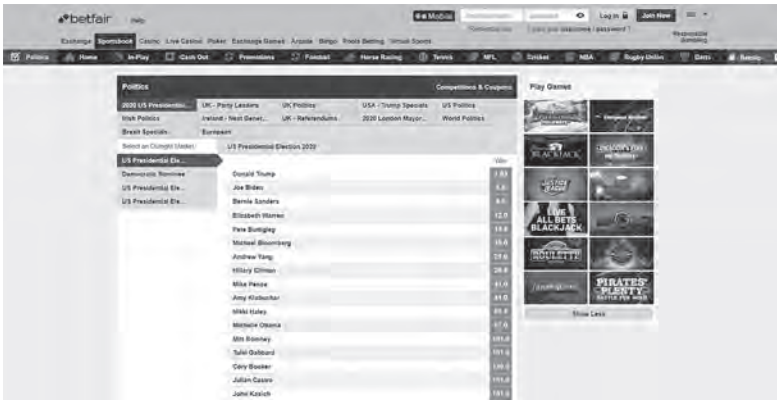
betfair Help

Exchange Sportsbook Casino Live Casino Poker Exchange Games Arcade Bingo Tools Betting Virtual Sports

Mobile Log In Join Now

Forgotten your username / password ?

Responsible Gambling

Politics Home In-Play Cash Out Promotions Football Horse Racing Tennis NFL Cricket NBA Rugby Union Darts Specials

Politics Competitions & Coupons

2020 US Presidential... UK - Party Leaders UK Politics USA - Trump Specials US Politics

Irish Politics Ireland - Next Gener... UK - Referendums 2020 London Mayor... World Politics

Brexit Specials European

Select an Outright Market US Presidential Election 2020

US Presidential Ele...

Democratic Nominee

US Presidential Ele...

US Presidential Ele...

Win

| | |
|---|---|
| Donald Trump | 1.83 |
| Joe Biden | 5.5 |
| Bernie Sanders | 8.5 |
| Elizabeth Warren | 12.0 |
| Pete Buttigieg | 15.0 |
| Michael Bloomberg | 15.0 |
| Andrew Yang | 23.0 |
| Hillary Clinton | 26.0 |
| Mike Pence | 41.0 |
| Amy Klobuchar | 41.0 |
| Nikki Haley | 81.0 |
| Michelle Obama | 67.0 |
| Mitt Romney | 101.0 |
| Tulsi Gabbard | 151.0 |
| Cory Booker | 126.0 |
| Julian Castro | 151.0 |
| John Kasich | 151.0 |

Play Games

BLACKJACK

LIVE ALL BETS BLACKJACK

ROULETTE

PIRATES' PLENTY BATTLE FOR GOLD

Show Less